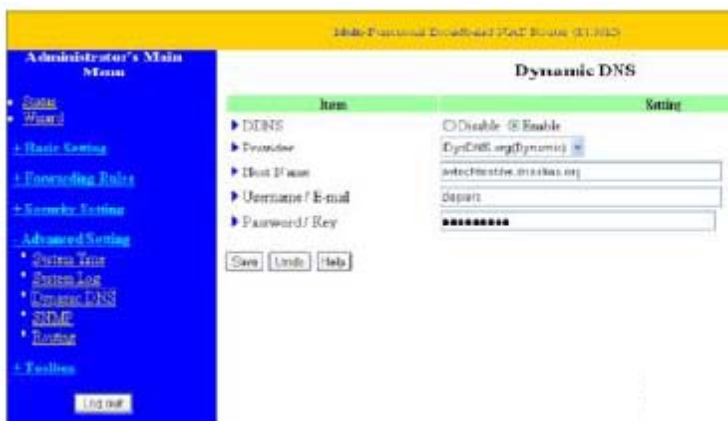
Multi-Functional Broadband NAT Router (R1.96D)

Administrator's Main Menu

• Status
• Wizard

+ Basic Setting

+ Forwarding Rules

+ Security Setting

- Advanced Setting
• System Time
• System Log
• Dynamic DNS
• SNMP
• Routing

+ Toolbox

Log out

Dynamic DNS

| Item | Setting |
|---|---|
| ▶ DDNS | ○ Disable ◉ Enable |
| ▶ Provider | DynDNS.org(Dynamic) |
| ▶ Host Name | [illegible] |
| ▶ Username / E-mail | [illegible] |
| ▶ Password / Key | •••••••••• |

Save Undo Help